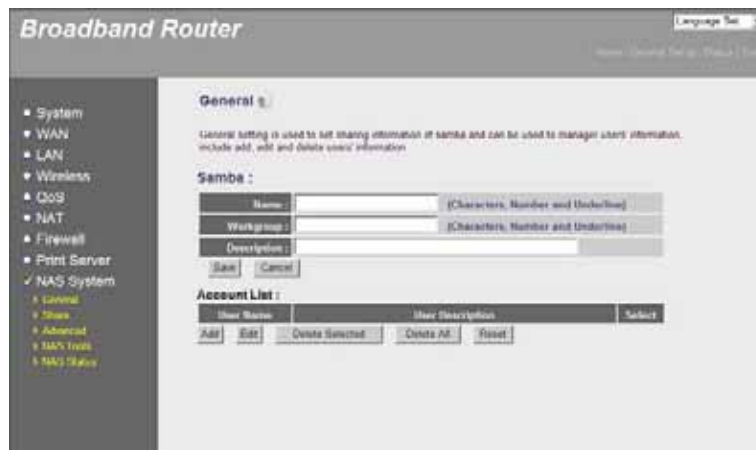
Broadband Router

Language Sel

Home | General Setup | Status | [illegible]

• System
• WAN
• LAN
• Wireless
• QoS
• NAT
• Firewall
• Print Server
✓ NAS System
» General
» Share
» Advanced
» NAS Tools
» NAS Status

General

General setting is used to set sharing information of samba and can be used to manager users' information. include add, edit and delete users' information

Samba :

| Name : | | (Characters, Number and Underline) |
|---|---|---|
| Workgroup : | | (Characters, Number and Underline) |
| Description : | | |

Save Cancel

Account List :

| User Name | User Description | Select |
|---|---|---|

Add Edit Delete Selected Delete All Reset